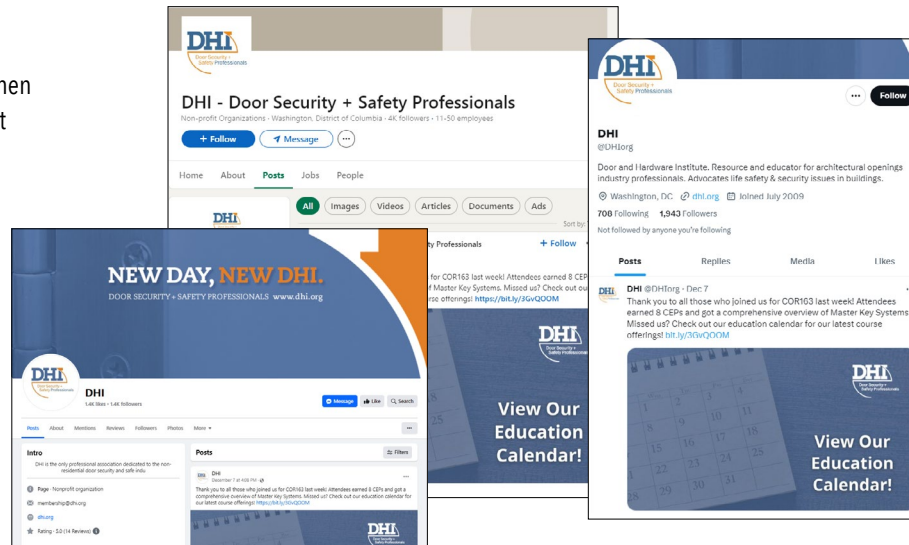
hen
t

DHI
Door Security + Safety Professionals

DHI - Door Security + Safety Professionals
Non-profit Organizations · Washington, District of Columbia · 4K followers · 11-50 employees

+ Follow
Message
...

Home About Posts Jobs People

All Images Videos Articles Documents Ads

Sort by:

ty Professionals
+ Follow

for COR163 last week! Attendees earned 8 CEP f Master Key Systems. Missed us? Check out ou rse offerings! https://bit.ly/3GvQOOM

DHI
Door Security + Safety Professionals

View Our Education Calendar!

NEW DAY, NEW DHI.
DOOR SECURITY + SAFETY PROFESSIONALS www.dhi.org

DHI
1.4K likes · 1.4K followers

Message
Like
Search

Posts About Mentions Reviews Followers Photos More

Intro
DHI is the only professional association dedicated to the non-residential door security and safe indu

Page · Nonprofit organization
membership@dhi.org
dhi.org
Rating · 5.0 (14 Reviews)

Posts
Filters

DHI
December 7 at 4:06 PM

Thank you to all those who joined us for COR163 last week! Attendees earned 8 CEPs and got a comprehensive overview of Master Key Systems. Missed us? Check out our education calendar for our latest course offerings! https://bit.ly/3GvQOOM

DHI

DHI
Door Security + Safety Professionals

...
Follow

DHI
@DHIorg

Door and Hardware Institute. Resource and educator for architectural openings industry professionals. Advocates life safety & security issues in buildings.

Washington, DC dhi.org Joined July 2009

708 Following 1,943 Followers

Not followed by anyone you're following

Posts Replies Media Likes

DHI @DHIorg · Dec 7
Thank you to all those who joined us for COR163 last week! Attendees earned 8 CEPs and got a comprehensive overview of Master Key Systems. Missed us? Check out our education calendar for our latest course offerings! bit.ly/3GvQOOM

DHI
Door Security + Safety Professionals

View Our Education Calendar!